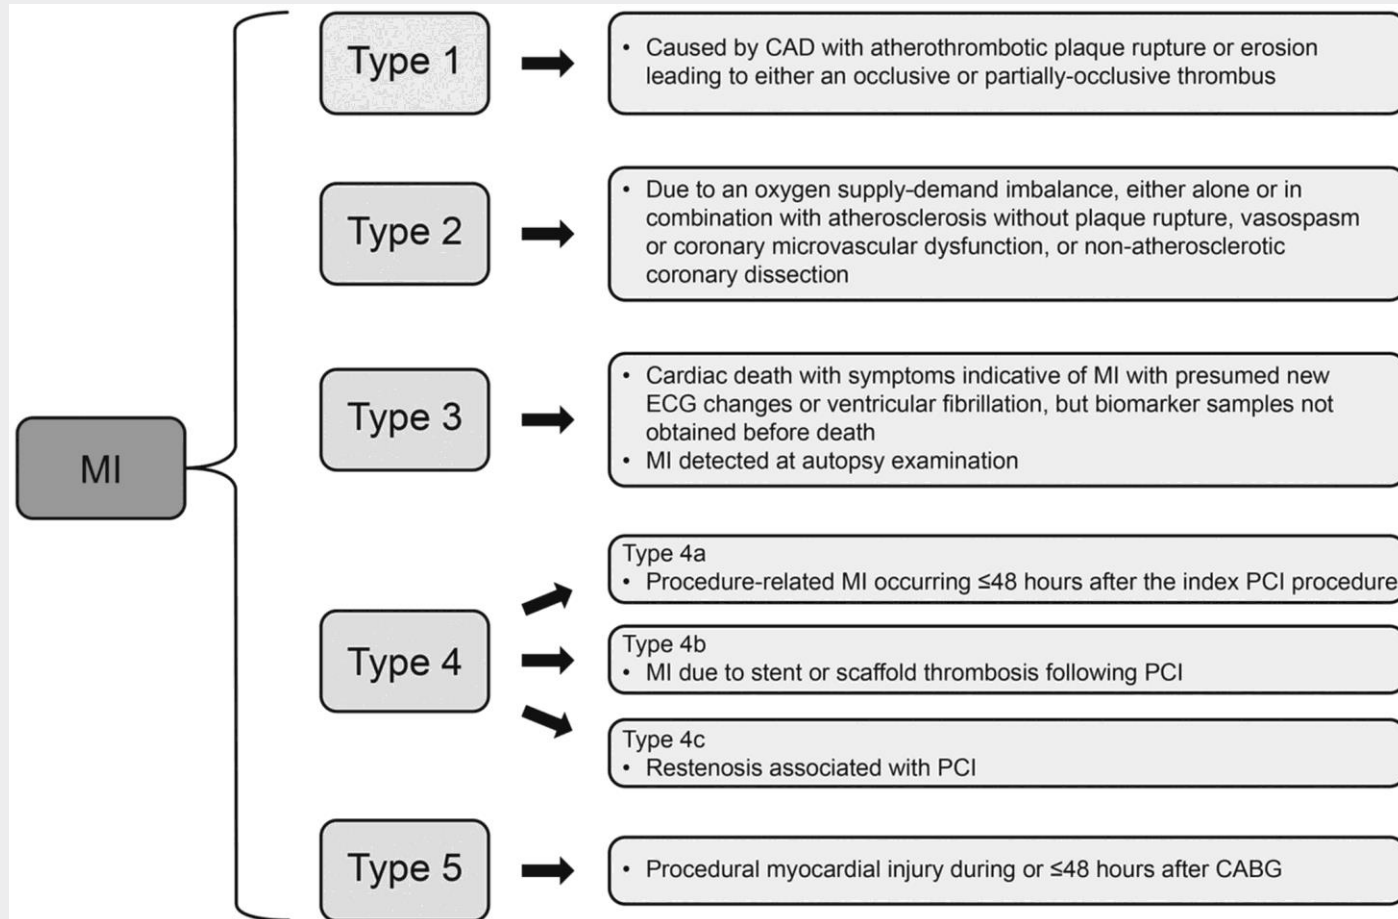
MI

Type 1

• Caused by CAD with atherothrombotic plaque rupture or erosion leading to either an occlusive or partially-occlusive thrombus

Type 2

• Due to an oxygen supply-demand imbalance, either alone or in combination with atherosclerosis without plaque rupture, vasospasm or coronary microvascular dysfunction, or non-atherosclerotic coronary dissection

Type 3

• Cardiac death with symptoms indicative of MI with presumed new ECG changes or ventricular fibrillation, but biomarker samples not obtained before death
• MI detected at autopsy examination

Type 4

Type 4a
• Procedure-related MI occurring ≤48 hours after the index PCI procedure

Type 4b
• MI due to stent or scaffold thrombosis following PCI

Type 4c
• Restenosis associated with PCI

Type 5

• Procedural myocardial injury during or ≤48 hours after CABG